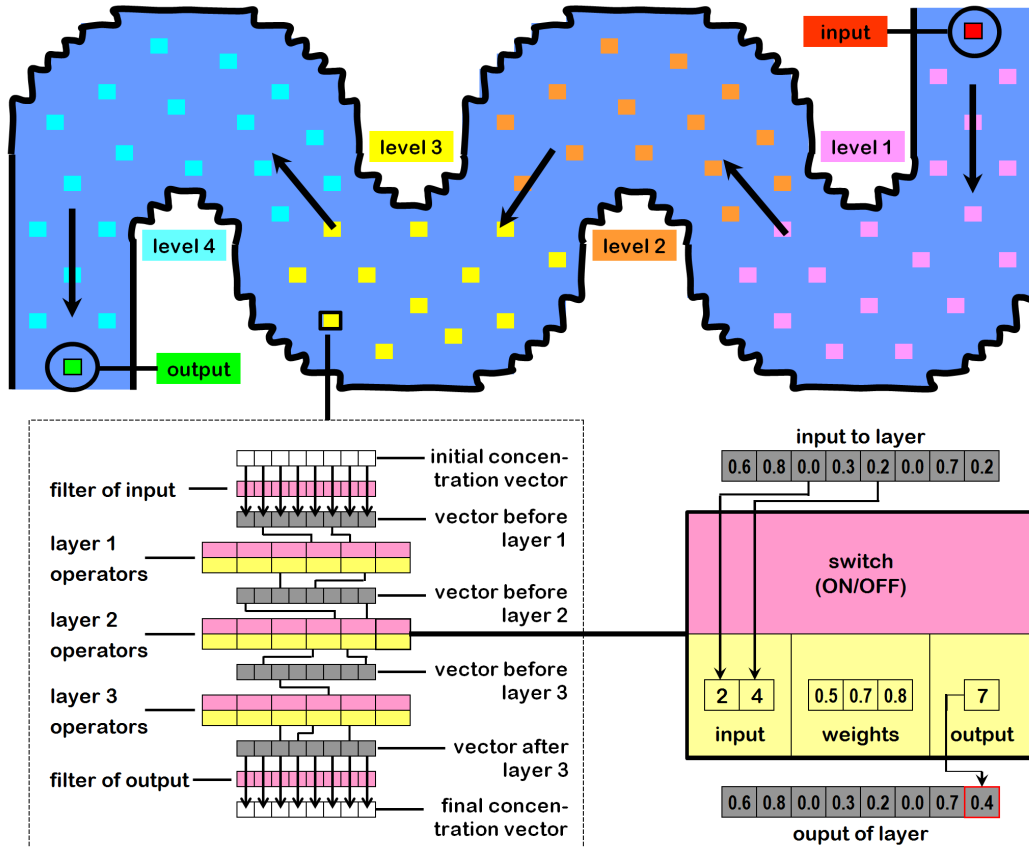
input

level 1

level 3

level 2

level 4

output

initial concentration vector

filter of input

vector before layer 1

layer 1 operators

vector before layer 2

layer 2 operators

vector before layer 3

layer 3 operators

vector after layer 3

filter of output

final concentration vector

input to layer

| 0.6 | 0.8 | 0.0 | 0.3 | 0.2 | 0.0 | 0.7 | 0.2 |
|---|---|---|---|---|---|---|---|

switch (ON/OFF)

2 4

input

0.5 0.7 0.8

weights

7

output

| 0.6 | 0.8 | 0.0 | 0.3 | 0.2 | 0.0 | 0.7 | 0.4 |
|---|---|---|---|---|---|---|---|

ouput of layer